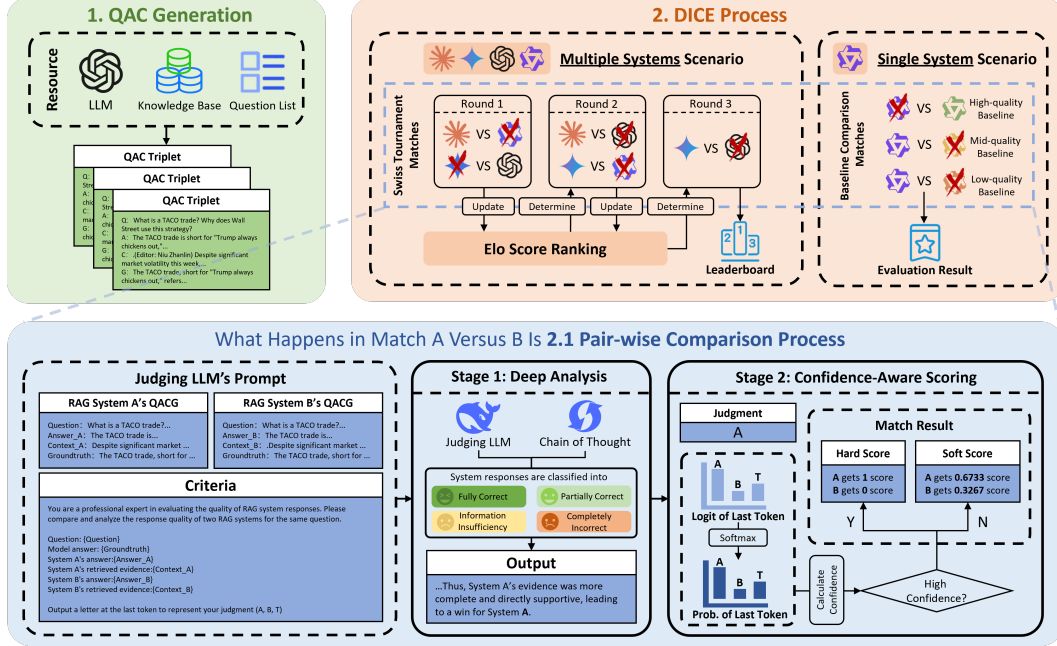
1. QAC Generation

Resource

LLM

Knowledge Base

Question List

QAC Triplet

QAC Triplet

QAC Triplet

Q: What is a TACO trade? Why does Wall Street use this strategy?
A: The TACO trade is short for "Trump always chickens out,"...
C: ...(Editor: Niu Zhanlin) Despite significant market volatility this week,...
G: The TACO trade, short for "Trump always chickens out," refers...

2. DICE Process

Multiple Systems Scenario

Swiss Tournament Matches

Round 1

VS

VS

Round 2

VS

VS

Round 3

VS

Update

Determine

Update

Determine

Elo Score Ranking

Leaderboard

Single System Scenario

Baseline Comparison Matches

VS High-quality Baseline

VS Mid-quality Baseline

VS Low-quality Baseline

Evaluation Result

What Happens in Match A Versus B Is 2.1 Pair-wise Comparison Process

Judging LLM's Prompt

RAG System A's QACG

Question: What is a TACO trade?...
Answer_A: The TACO trade is...
Context_A: Despite significant market ...
Groundtruth: The TACO trade, short for ...

RAG System B's QACG

Question: What is a TACO trade?...
Answer_B: The TACO trade is...
Context_B: Despite significant market ...
Groundtruth: The TACO trade, short for ...

Criteria

You are a professional expert in evaluating the quality of RAG system responses. Please compare and analyze the response quality of two RAG systems for the same question.

Question: {Question}
Model answer: {Groundtruth}
System A's answer:{Answer_A}
System A's retrieved evidence:{Context_A}
System B's answer:{Answer_B}
System B's retrieved evidence:{Context_B}

Output a letter at the last token to represent your judgment (A, B, T)

Stage 1: Deep Analysis

Judging LLM

Chain of Thought

System responses are classified into

Fully Correct

Partially Correct

Information Insufficiency

Completely Incorrect

Output

...Thus, System A's evidence was more complete and directly supportive, leading to a win for System A.

Stage 2: Confidence-Aware Scoring

Judgment

A

A

B

T

Logit of Last Token

Softmax

A

B

T

Prob. of Last Token

Calculate Confidence

High Confidence?

Y

N

Match Result

Hard Score

A gets 1 score
B gets 0 score

Soft Score

A gets 0.6733 score
B gets 0.3267 score